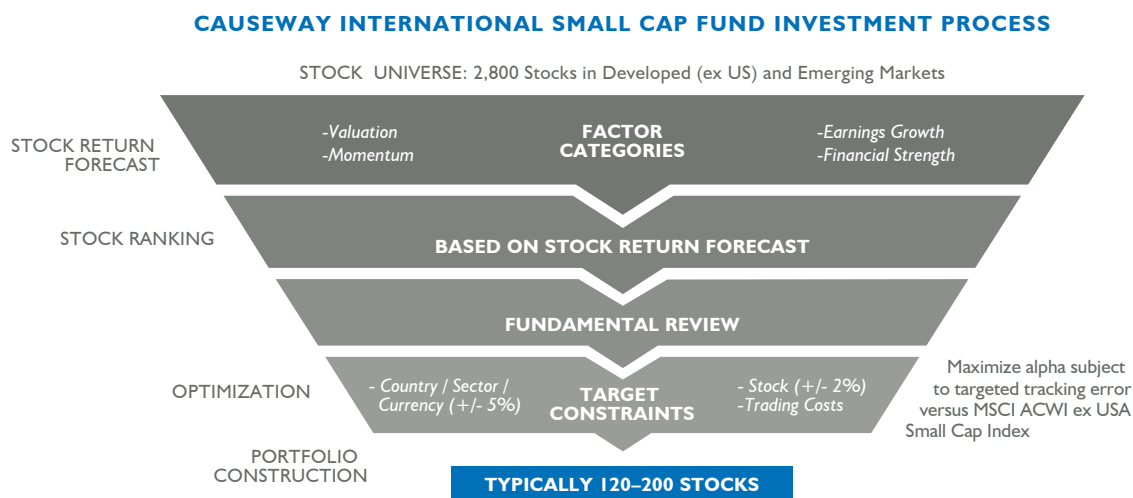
CAUSEWAY INTERNATIONAL SMALL CAP FUND INVESTMENT PROCESS

STOCK UNIVERSE: 2,800 Stocks in Developed (ex US) and Emerging Markets

STOCK RETURN FORECAST

-Valuation
-Momentum

FACTOR CATEGORIES

-Earnings Growth
-Financial Strength

STOCK RANKING

BASED ON STOCK RETURN FORECAST

FUNDAMENTAL REVIEW

OPTIMIZATION

- Country / Sector / Currency (+/- 5%)

TARGET CONSTRAINTS

- Stock (+/- 2%)
-Trading Costs

Maximize alpha subject to targeted tracking error versus MSCI ACWI ex USA Small Cap Index

PORTFOLIO CONSTRUCTION

TYPICALLY 120–200 STOCKS